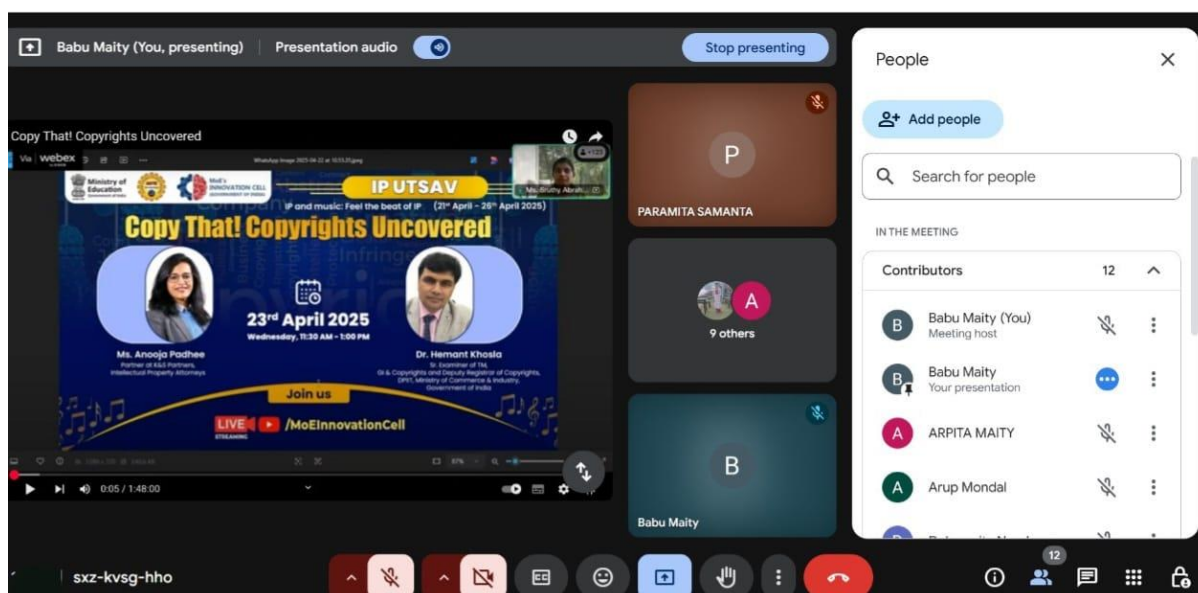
Babu Maity (You, presenting) | Presentation audio

Stop presenting

Copy That! Copyrights Uncovered

webex

Ministry of Education

MoE's INNOVATION CELL

IP UTSAV

IP and music: Feel the beat of IP (21st April – 25th April 2025)

Copy That! Copyrights Uncovered

23rd April 2025

Wednesday, 11:30 AM - 1:00 PM

Ms. Anooja Padhee
Partner at K&S Partners, Intellectual Property Attorneys

Dr. Hemant Khosla
Sr. Examiner of TM, GI & Copyrights and Deputy Registrar of Copyrights, DPIIT, Ministry of Commerce & Industry, Government of India

Join us

LIVE STREAMING /MoEInnovationCell

0:05 / 1:48:00

P
PARAMITA SAMANTA

A
9 others

B
Babu Maity

People

Add people

Search for people

IN THE MEETING

Contributors 12

B Babu Maity (You)
Meeting host

B Babu Maity
Your presentation

A ARPITA MAITY

A Arup Mondal

sxz-kvsg-hho

12